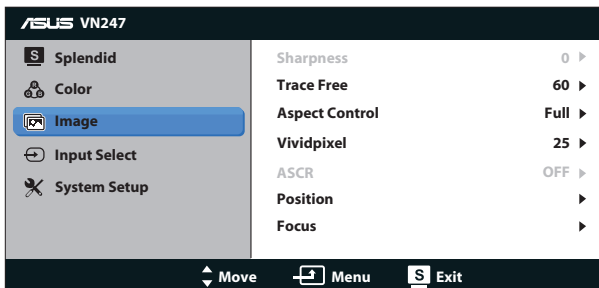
ASUS VN247

S Splendid
Color
Image
Input Select
System Setup

| | |
|---|---|
| Sharpness | 0 ▶ |
| Trace Free | 60 ▶ |
| Aspect Control | Full ▶ |
| Vividpixel | 25 ▶ |
| ASCR | OFF ▶ |
| Position | ▶ |
| Focus | ▶ |

Move Menu S Exit